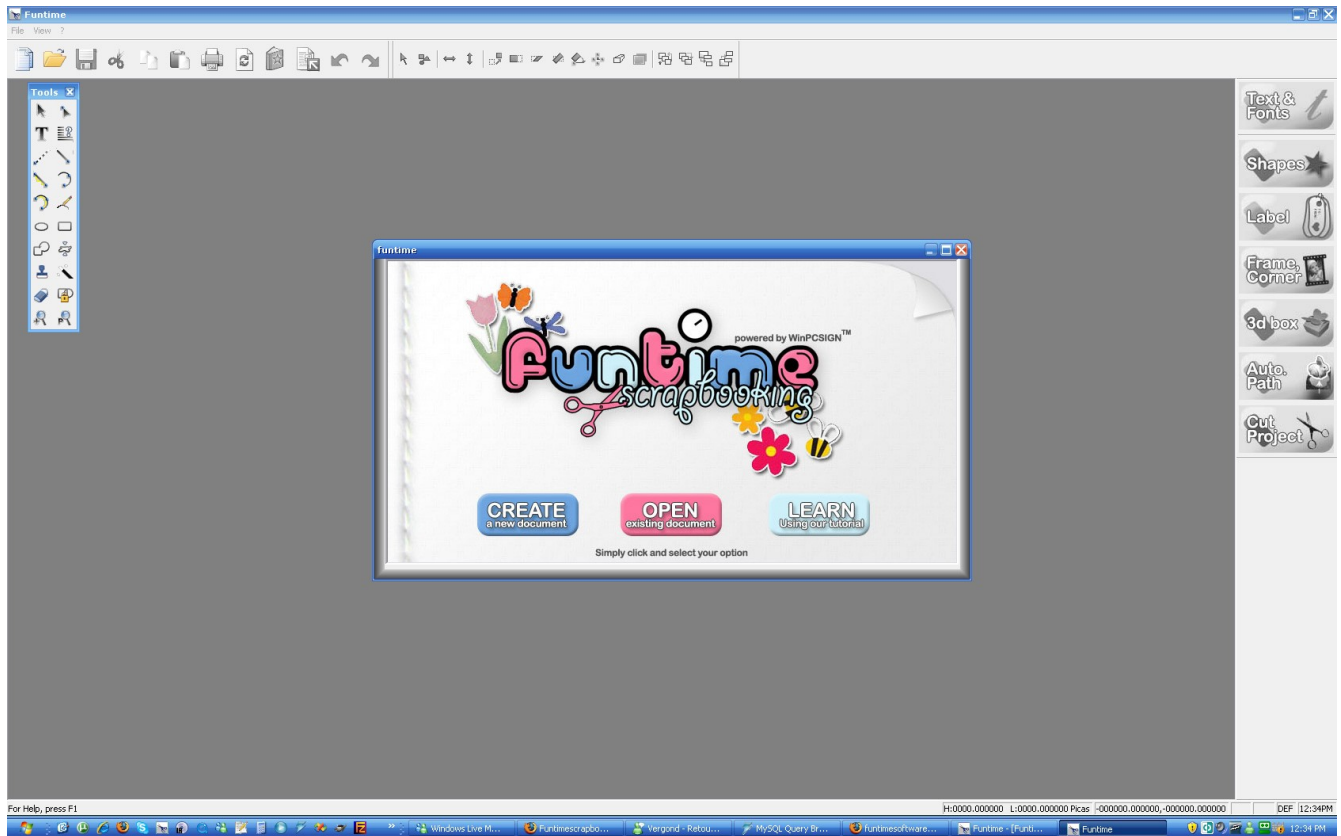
Funtime
File View ?

Tools X

funtime

powered by WinPCSIGN™

Funtime
scrapbooking

CREATE
a new document

OPEN
existing document

LEARN
Using our tutorial

Simply click and select your option

Text & Fonts

Shapes

Label

Frame, Corner

3d box

Auto. Path

Cut Project

For Help, press F1

H:0000.000000 L:0000.000000 Picas -000000.000000,-000000.000000

DEF 12:34PM

Windows Live M...

Funtimescrapbo...

Vergond - Retou...

MySQL Query Br...

funtimesoftware...

Funtime - [Funti...

Funtime

12:34 PM